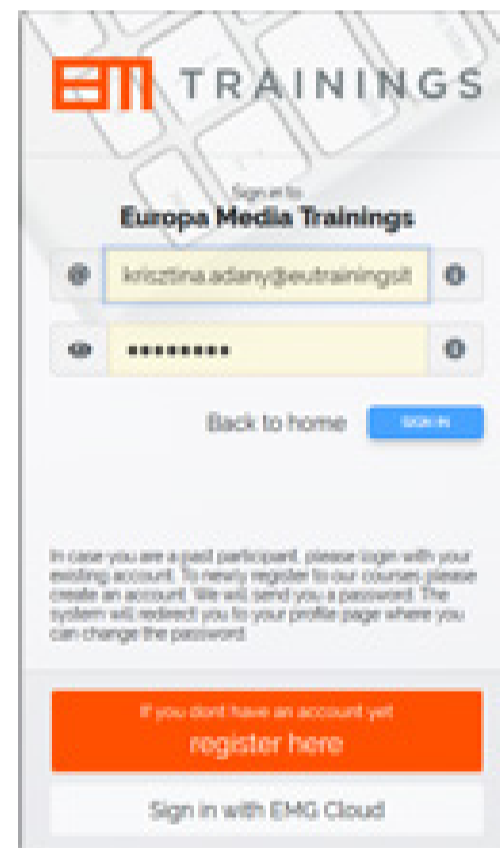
EM TRAININGS

Sign in to
Europa Media Trainings

@ krisztina.adany@eutrainingsit

••••••••

Back to home SIGN IN

In case you are a past participant, please login with your existing account. To newly register to our courses please create an account. We will send you a password. The system will redirect you to your profile page where you can change the password.

If you dont have an account yet
register here

Sign in with EMG Cloud